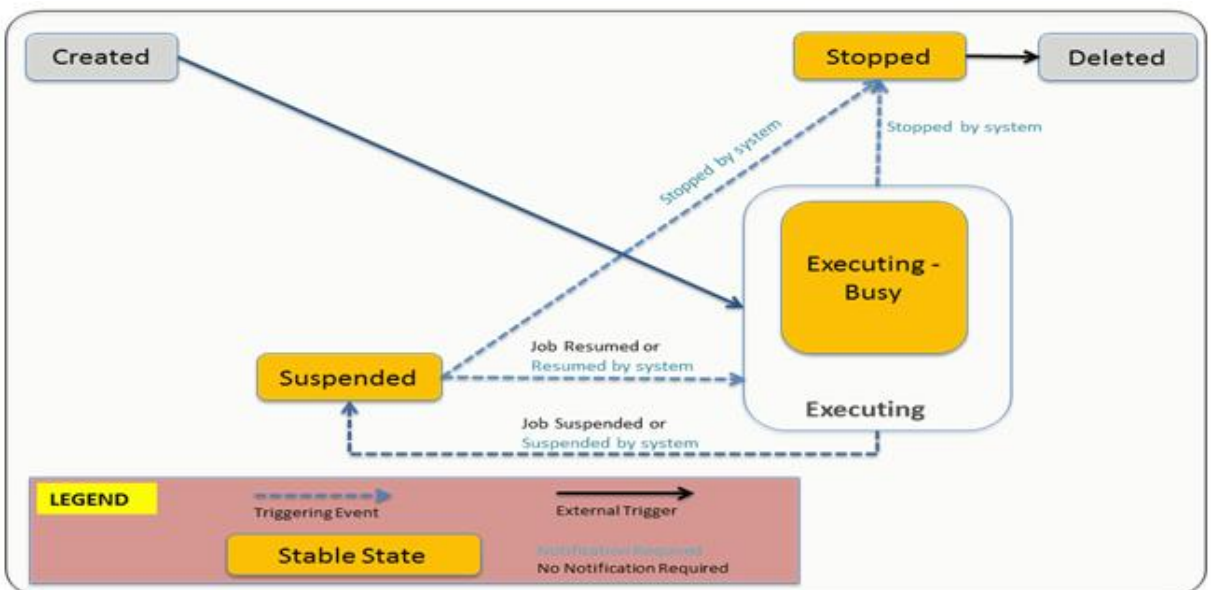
Created

Stopped

Deleted

Stopped by system

Stopped by system

Executing - Busy

Job Resumed or
Resumed by system

Suspended

Executing

Job Suspended or
Suspended by system

LEGEND

Triggering Event

External Trigger

Stable State

Notification Required
No Notification Required